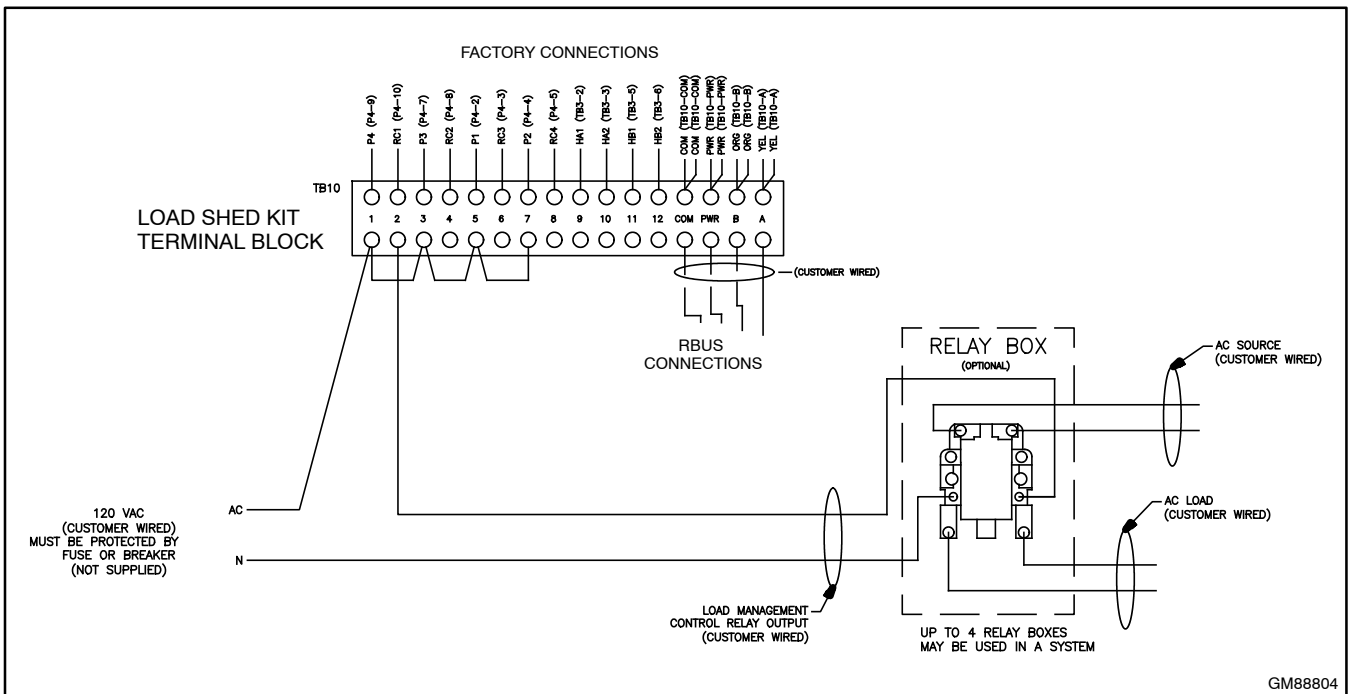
FACTORY CONNECTIONS

P4 (P4–9)
RC1 (P4–10)
P3 (P4–7)
RC2 (P4–8)
P1 (P4–2)
RC3 (P4–3)
P2 (P4–4)
RC4 (P4–5)
HA1 (TB3–2)
HA2 (TB3–3)
HB1 (TB3–5)
HB2 (TB3–6)
COM (TB10–COM)
COM (TB10–COM)
PWR (TB10–PWR)
PWR (TB10–PWR)
ORG (TB10–B)
ORG (TB10–B)
YEL (TB10–A)
YEL (TB10–A)

TB10

LOAD SHED KIT TERMINAL BLOCK

1 2 3 4 5 6 7 8 9 10 11 12 COM PWR B A

(CUSTOMER WIRED)

RBUS CONNECTIONS

RELAY BOX
(OPTIONAL)

AC SOURCE
(CUSTOMER WIRED)

AC LOAD
(CUSTOMER WIRED)

120 VAC
(CUSTOMER WIRED)
MUST BE PROTECTED BY FUSE OR BREAKER
(NOT SUPPLIED)

AC

N

LOAD MANAGEMENT CONTROL RELAY OUTPUT
(CUSTOMER WIRED)

UP TO 4 RELAY BOXES MAY BE USED IN A SYSTEM

GM88804